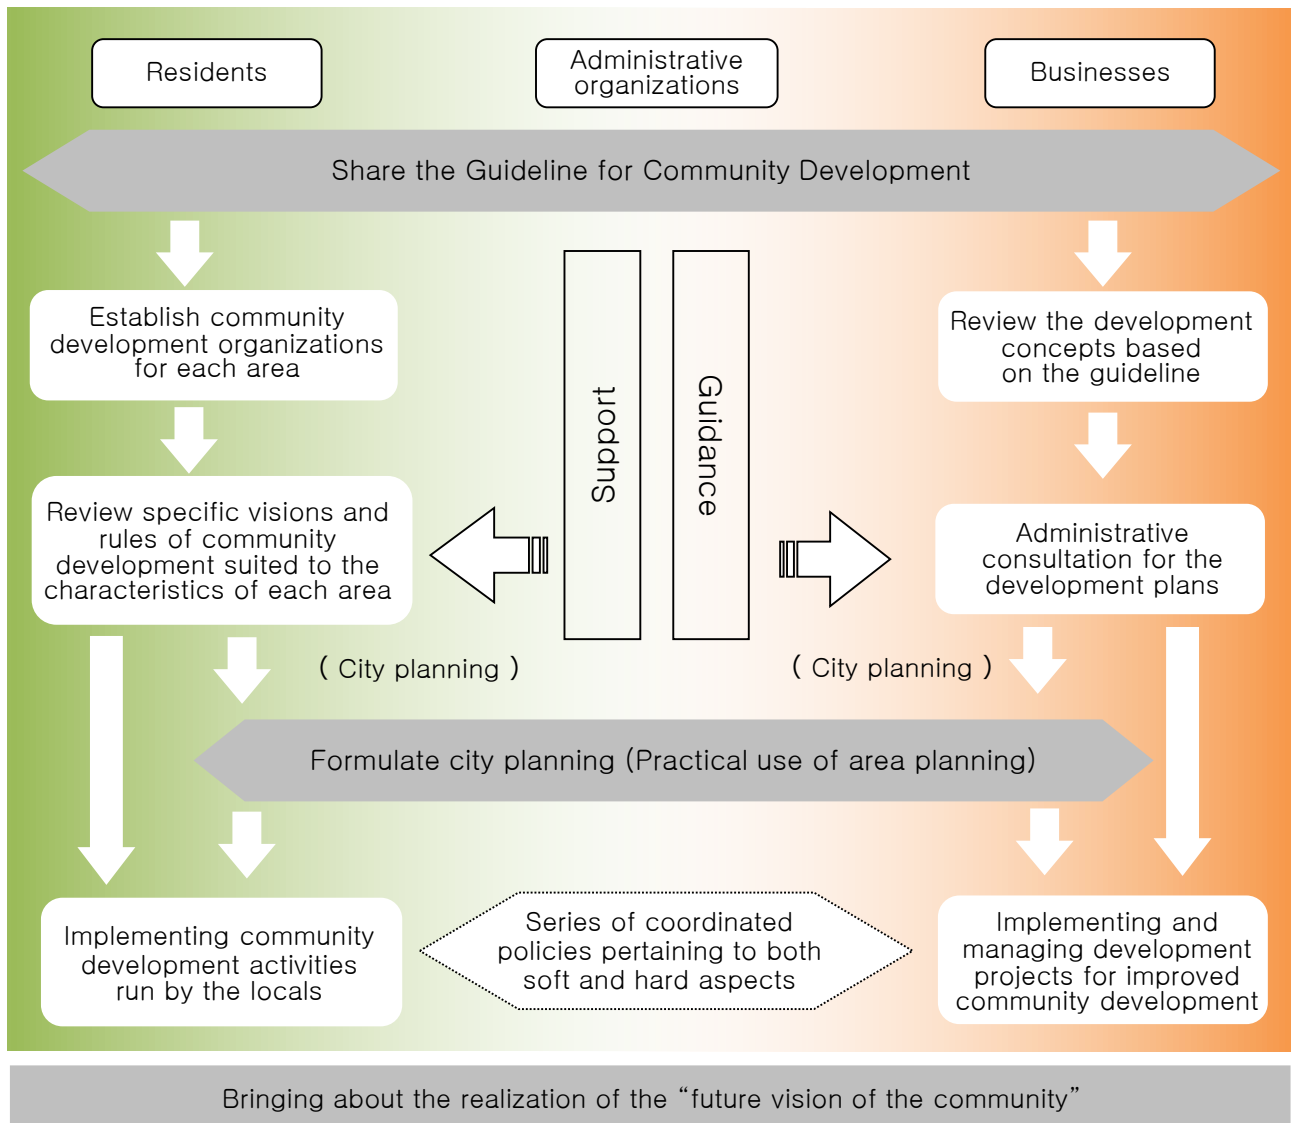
Residents

Administrative organizations

Businesses

Share the Guideline for Community Development

Establish community development organizations for each area

Support

Guidance

Review the development concepts based on the guideline

Review specific visions and rules of community development suited to the characteristics of each area

Administrative consultation for the development plans

( City planning )

( City planning )

Formulate city planning (Practical use of area planning)

Implementing community development activities run by the locals

Series of coordinated policies pertaining to both soft and hard aspects

Implementing and managing development projects for improved community development

Bringing about the realization of the “future vision of the community”